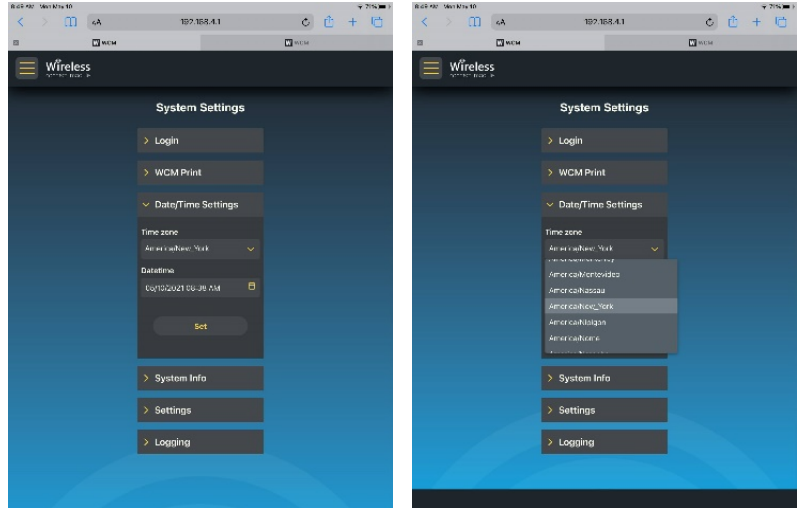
Mon May 10
AA 192.168.4.1
WCM WCM
Wireless
System Settings
> Login
> WCM Print
Date/Time Settings
Time zone
America/New_York
Datetime
05/10/2021 08:38 AM
Set
> System Info
> Settings
> Logging

Mon May 10
AA 192.168.4.1
WCM WCM
Wireless
System Settings
> Login
> WCM Print
Date/Time Settings
Time zone
America/New_York
America/Montevideo
America/Nassau
America/New_York
America/Nipigon
America/Nome
> System Info
> Settings
> Logging